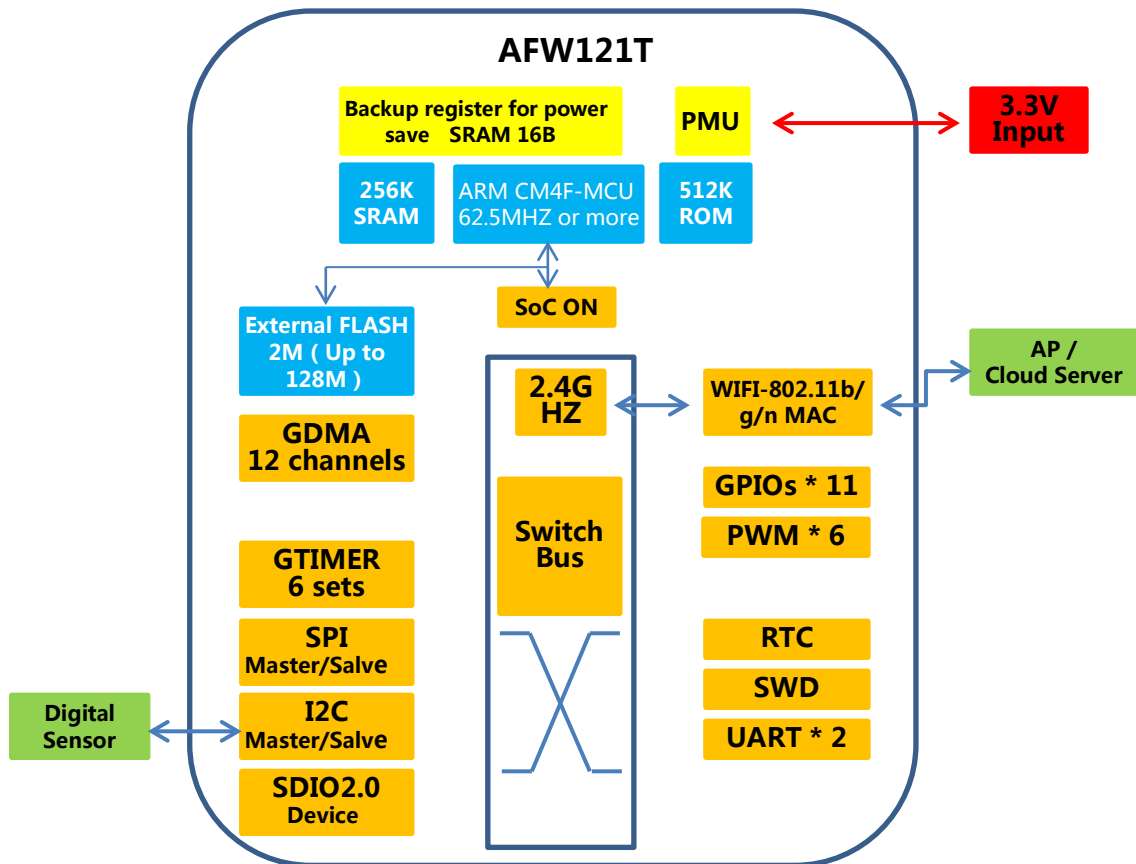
AFW121T

Backup register for power save SRAM 16B

PMU

3.3V Input

256K SRAM

ARM CM4F-MCU 62.5MHZ or more

512K ROM

SoC ON

External FLASH 2M ( Up to 128M )

AP / Cloud Server

2.4G HZ

WIFI-802.11b/g/n MAC

GDMA 12 channels

GPIOs * 11

Switch Bus

PWM * 6

GTIMER 6 sets

SPI Master/Salve

RTC

SWD

Digital Sensor

I2C Master/Salve

UART * 2

SDIO2.0 Device